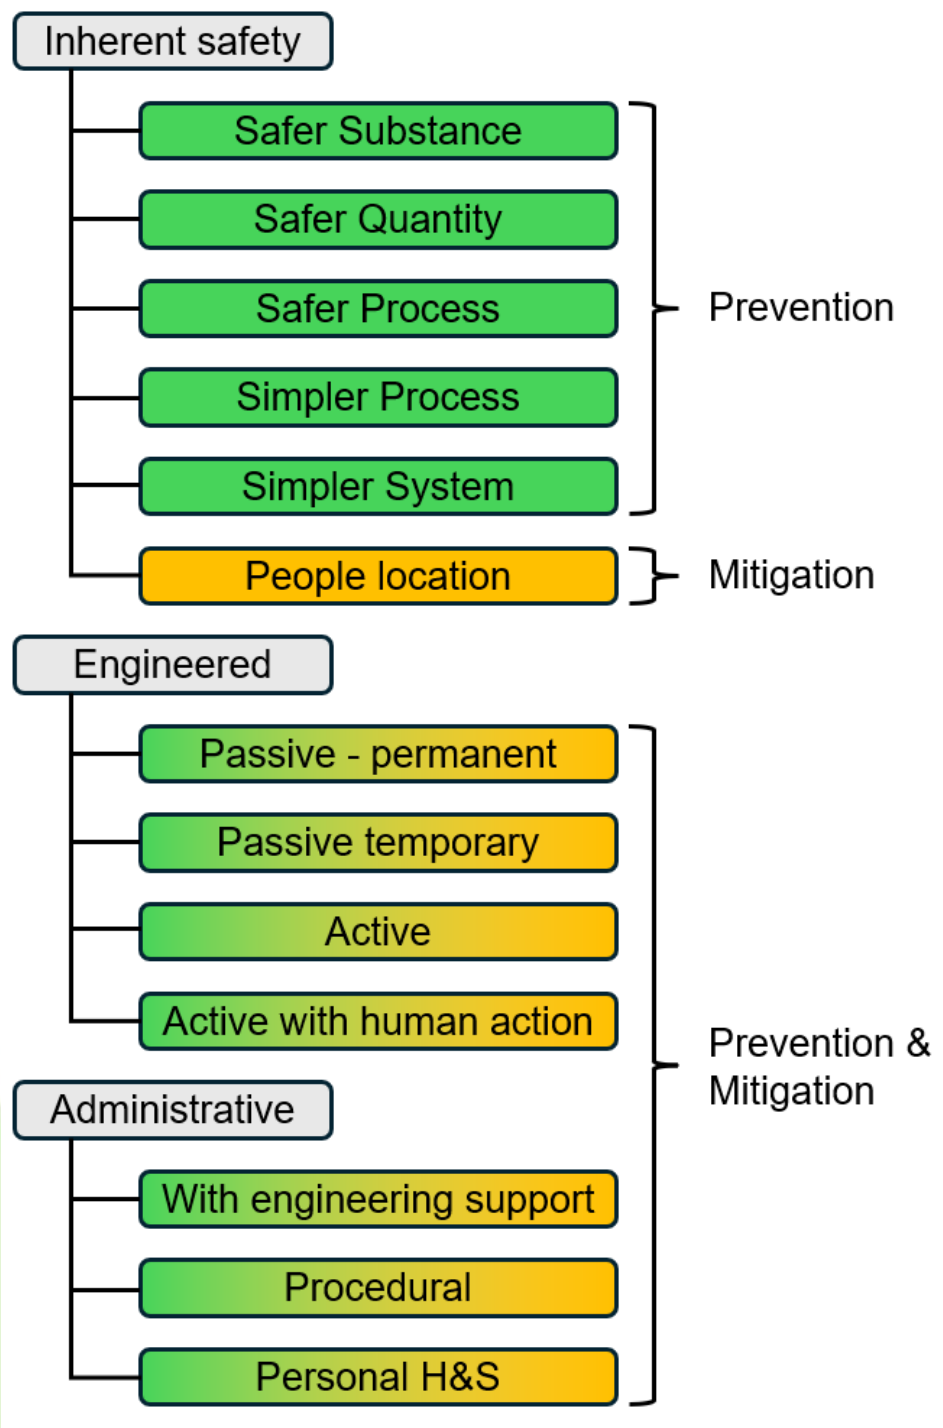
Inherent safety

Safer Substance

Safer Quantity

Safer Process

Simpler Process

Simpler System

Prevention

People location

Mitigation

Engineered

Passive - permanent

Passive temporary

Active

Active with human action

Administrative

With engineering support

Procedural

Personal H&S

Prevention & Mitigation